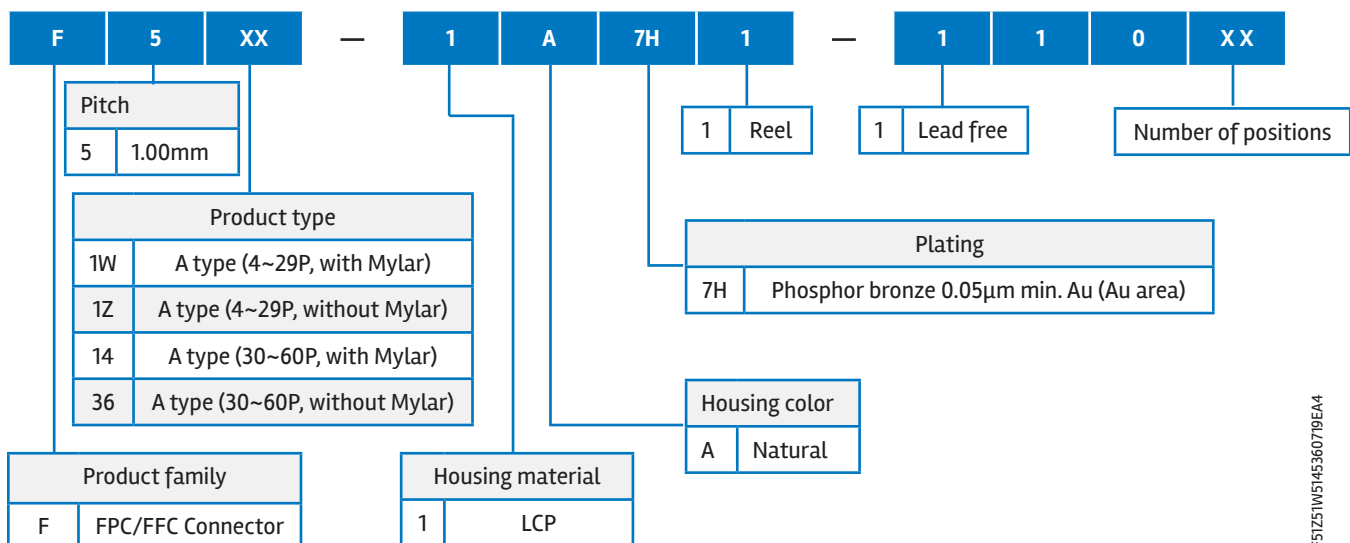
F 5 XX — 1 A 7H 1 — 1 1 0 XX

| Pitch | |
|---|---|
| 5 | 1.00mm |

1 Reel

1 Lead free

Number of positions

| Product type | |
|---|---|
| 1W | A type (4~29P, with Mylar) |
| 1Z | A type (4~29P, without Mylar) |
| 14 | A type (30~60P, with Mylar) |
| 36 | A type (30~60P, without Mylar) |

| Plating | |
|---|---|
| 7H | Phosphor bronze 0.05μm min. Au (Au area) |

| Housing color | |
|---|---|
| A | Natural |

| Product family | |
|---|---|
| F | FPC/FFC Connector |

| Housing material | |
|---|---|
| 1 | LCP |

F5IZ51W5145360719EA4